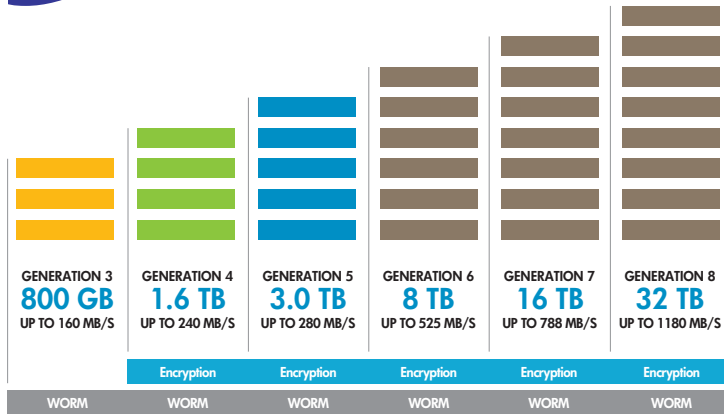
GENERATION 3
800 GB
UP TO 160 MB/S

GENERATION 4
1.6 TB
UP TO 240 MB/S

GENERATION 5
3.0 TB
UP TO 280 MB/S

GENERATION 6
8 TB
UP TO 525 MB/S

GENERATION 7
16 TB
UP TO 788 MB/S

GENERATION 8
32 TB
UP TO 1180 MB/S

Encryption Encryption Encryption Encryption Encryption

WORM WORM WORM WORM WORM WORM